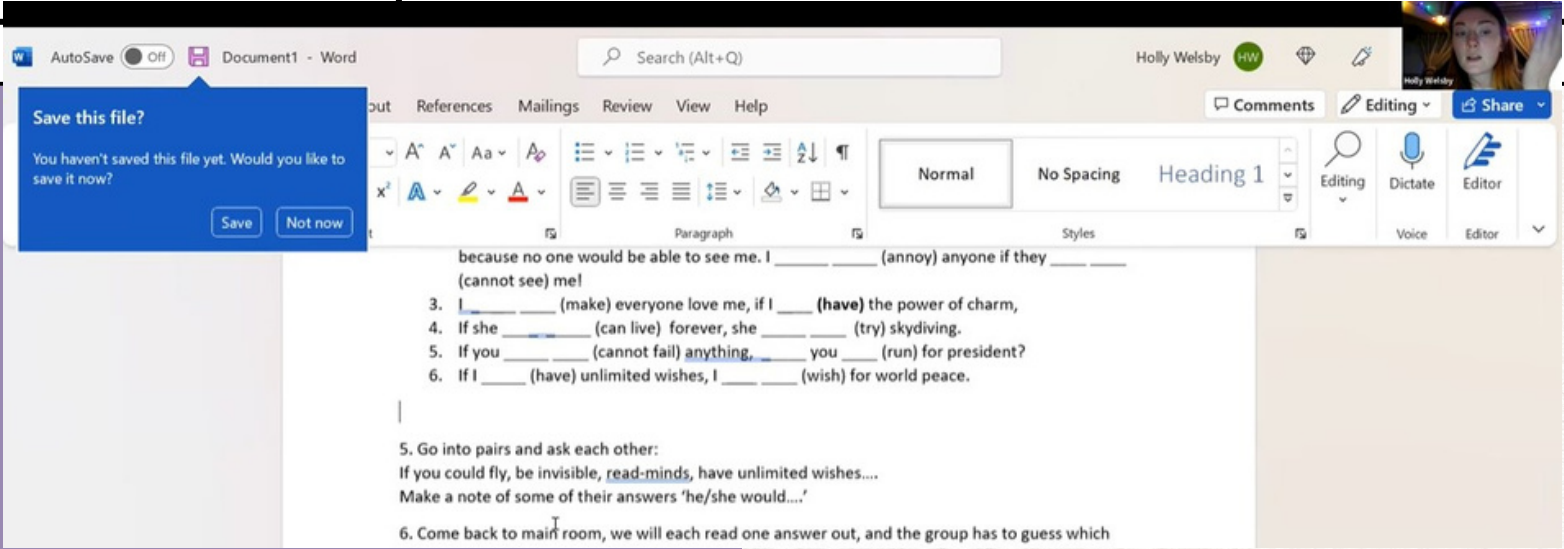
AutoSave Off Document1 - Word

Search (Alt+Q)

Holly Welsby HW

Holly Welsby

out References Mailings Review View Help

Comments Editing Share

Save this file?

You haven't saved this file yet. Would you like to save it now?

Save Not now

Normal No Spacing Heading 1

Editing Dictate Editor

Paragraph Styles Voice Editor

because no one would be able to see me. I ______ _____ (annoy) anyone if they ____ ____ (cannot see) me!

3. I _____ ____ (make) everyone love me, if I ____ **(have)** the power of charm,
4. If she _________ (can live) forever, she _____ ____ (try) skydiving.
5. If you _____ ____ (cannot fail) anything, ______ you ____ (run) for president?
6. If I _____ (have) unlimited wishes, I ____ ____ (wish) for world peace.

5. Go into pairs and ask each other:
If you could fly, be invisible, read-minds, have unlimited wishes….
Make a note of some of their answers 'he/she would….'

6. Come back to main room, we will each read one answer out, and the group has to guess which